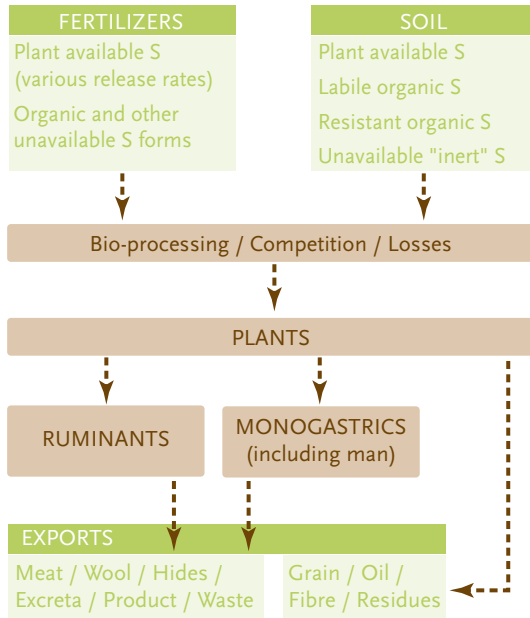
FERTILIZERS

Plant available S (various release rates)

Organic and other unavailable S forms

SOIL

Plant available S

Labile organic S

Resistant organic S

Unavailable "inert" S

Bio-processing / Competition / Losses

PLANTS

RUMINANTS

MONOGASTRICS (including man)

EXPORTS

Meat / Wool / Hides / Excreta / Product / Waste

Grain / Oil / Fibre / Residues